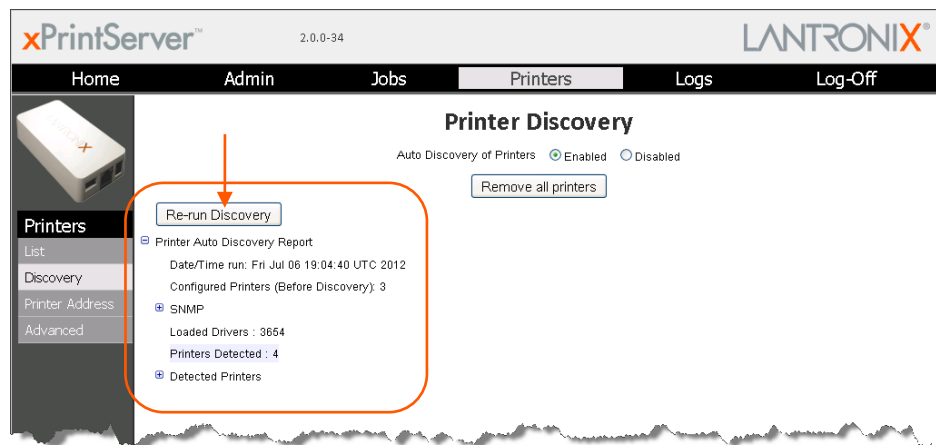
xPrintServer™ 2.0.0-34

LANTRONIX®

Home Admin Jobs Printers Logs Log-Off

Printers
List
Discovery
Printer Address
Advanced

Printer Discovery

Auto Discovery of Printers Enabled Disabled

Remove all printers

Re-run Discovery

⊟ Printer Auto Discovery Report

Date/Time run: Fri Jul 06 19:04:40 UTC 2012

Configured Printers (Before Discovery): 3

⊞ SNMP

Loaded Drivers : 3654

Printers Detected : 4

⊞ Detected Printers